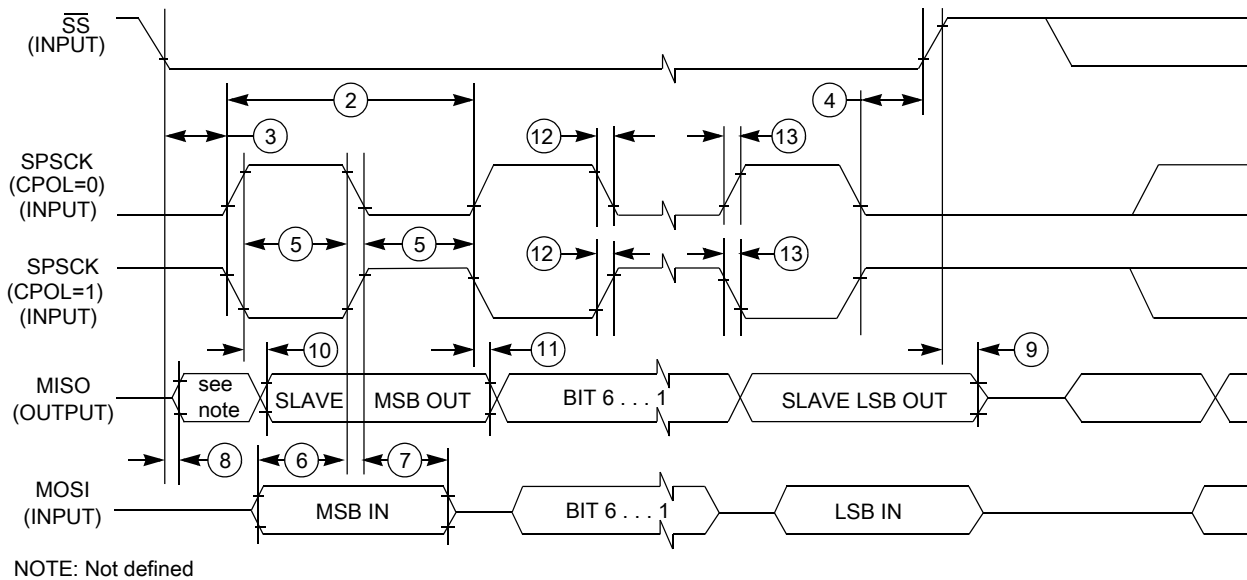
$\overline{SS}$
(INPUT)

2

3

4

12

13

SPSCK
(CPOL=0)
(INPUT)

5

5

12

13

SPSCK
(CPOL=1)
(INPUT)

10

11

9

MISO
(OUTPUT)

see note

SLAVE

MSB OUT

BIT 6 . . . 1

SLAVE LSB OUT

8

6

7

MOSI
(INPUT)

MSB IN

BIT 6 . . . 1

LSB IN

NOTE: Not defined